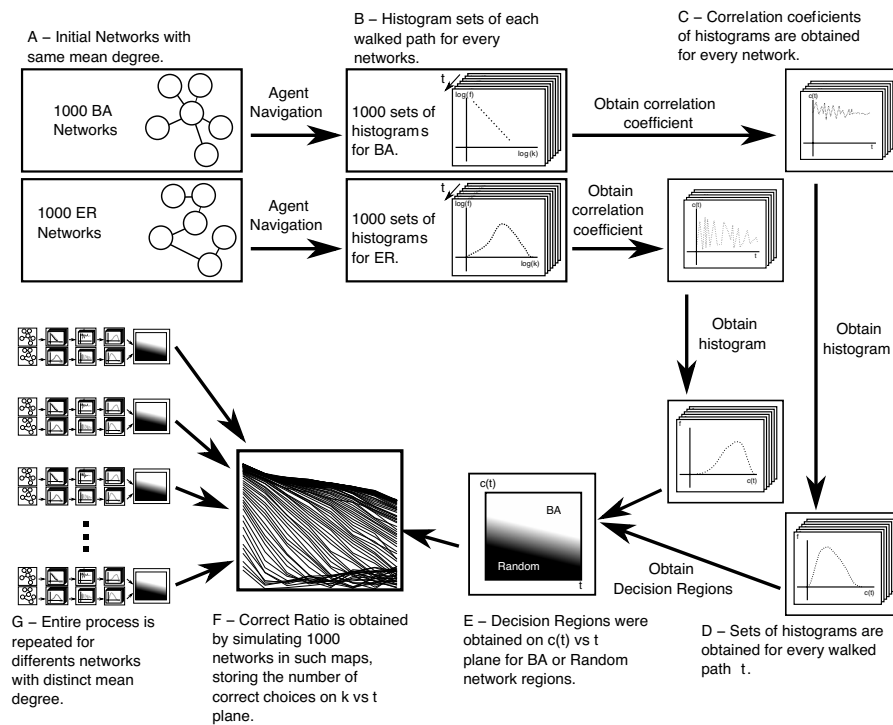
A – Initial Networks with same mean degree.

B – Histogram sets of each walked path for every networks.

C – Correlation coeficients of histograms are obtained for every network.

1000 BA Networks

Agent Navigation

t

log(f)

1000 sets of histograms for BA.

log(k)

Obtain correlation coefficient

c(t)

t

1000 ER Networks

Agent Navigation

t

log(f)

1000 sets of histograms for ER.

log(k)

Obtain correlation coefficient

c(t)

t

Obtain histogram

Obtain histogram

f

c(t)

c(t)

BA

Random

t

Obtain Decision Regions

f

c(t)

G – Entire process is repeated for differents networks with distinct mean degree.

F – Correct Ratio is obtained by simulating 1000 networks in such maps, storing the number of correct choices on k vs t plane.

E – Decision Regions were obtained on c(t) vs t plane for BA or Random network regions.

D – Sets of histograms are obtained for every walked path t.